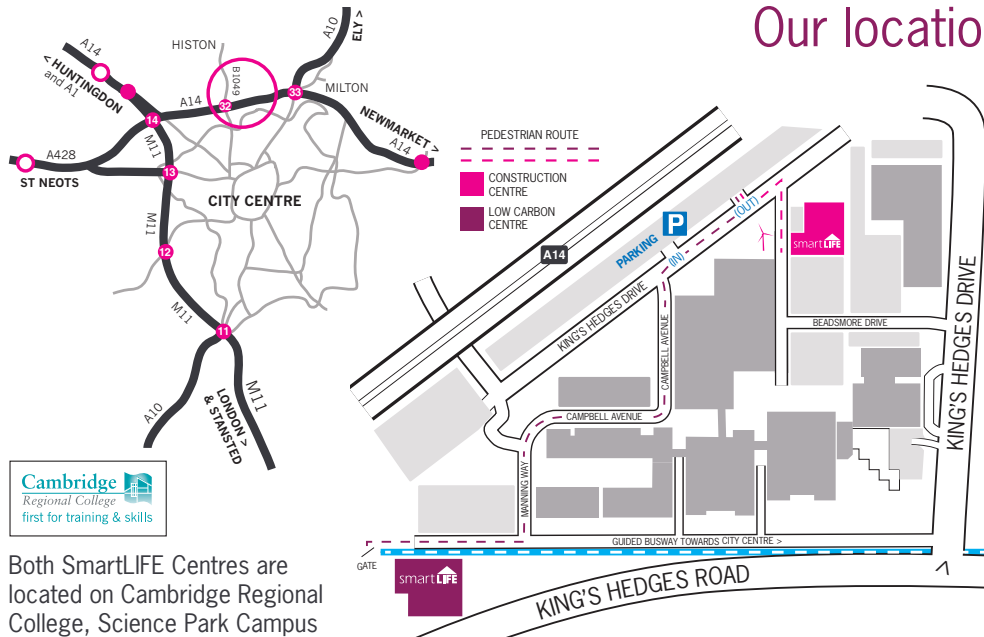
Our locatio

A10
ELY >
HISTON
A14
< HUNTINGDON and A1
B1049
MILTON
A14
32
33
14
NEWMARKET >
A14
A428
M11
ST NEOTS
13
CITY CENTRE
M11
12
M11
11
A10
LONDON & STANSTED >
M11

PEDESTRIAN ROUTE
CONSTRUCTION CENTRE
LOW CARBON CENTRE
P
PARKING
A14
(OUT)
(IN)
smartLIFE
KING'S HEDGES DRIVE
CAMPBELL AVENUE
BEADSMORE DRIVE
KING'S HEDGES DRIVE
CAMPBELL AVENUE
MANNING WAY
GUIDED BUSWAY TOWARDS CITY CENTRE >
GATE
smartLIFE
KING'S HEDGES ROAD

Cambridge Regional College
first for training & skills

Both SmartLIFE Centres are located on Cambridge Regional College, Science Park Campus